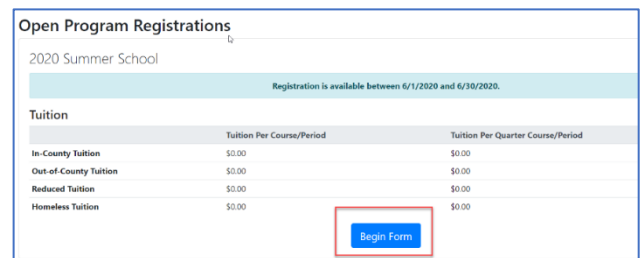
Open Program Registrations

2020 Summer School

Registration is available between 6/1/2020 and 6/30/2020.

Tuition

| | Tuition Per Course/Period | Tuition Per Quarter Course/Period |
|---|---|---|
| In-County Tuition | \$0.00 | \$0.00 |
| Out-of-County Tuition | \$0.00 | \$0.00 |
| Reduced Tuition | \$0.00 | \$0.00 |
| Homeless Tuition | \$0.00 | \$0.00 |

Begin Form